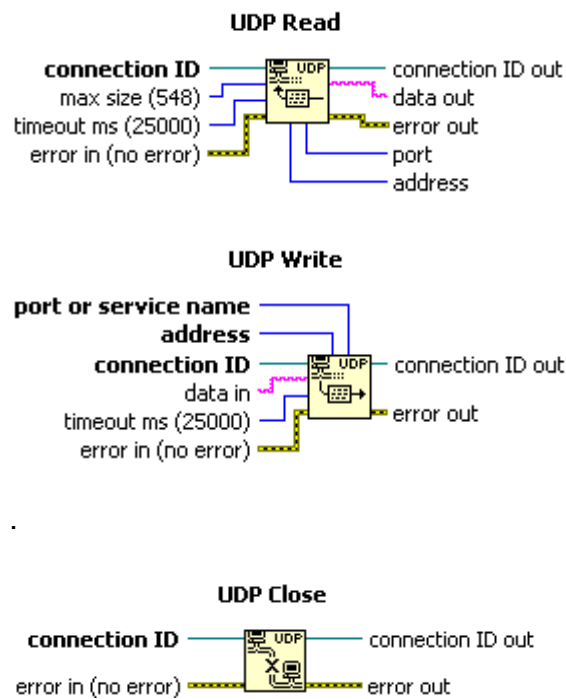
UDP Read

connection ID
max size (548)
timeout ms (25000)
error in (no error)
UDP
connection ID out
data out
error out
port
address

UDP Write

port or service name
address
connection ID
data in
timeout ms (25000)
error in (no error)
UDP
connection ID out
error out

.

UDP Close

connection ID
error in (no error)
UDP
connection ID out
error out